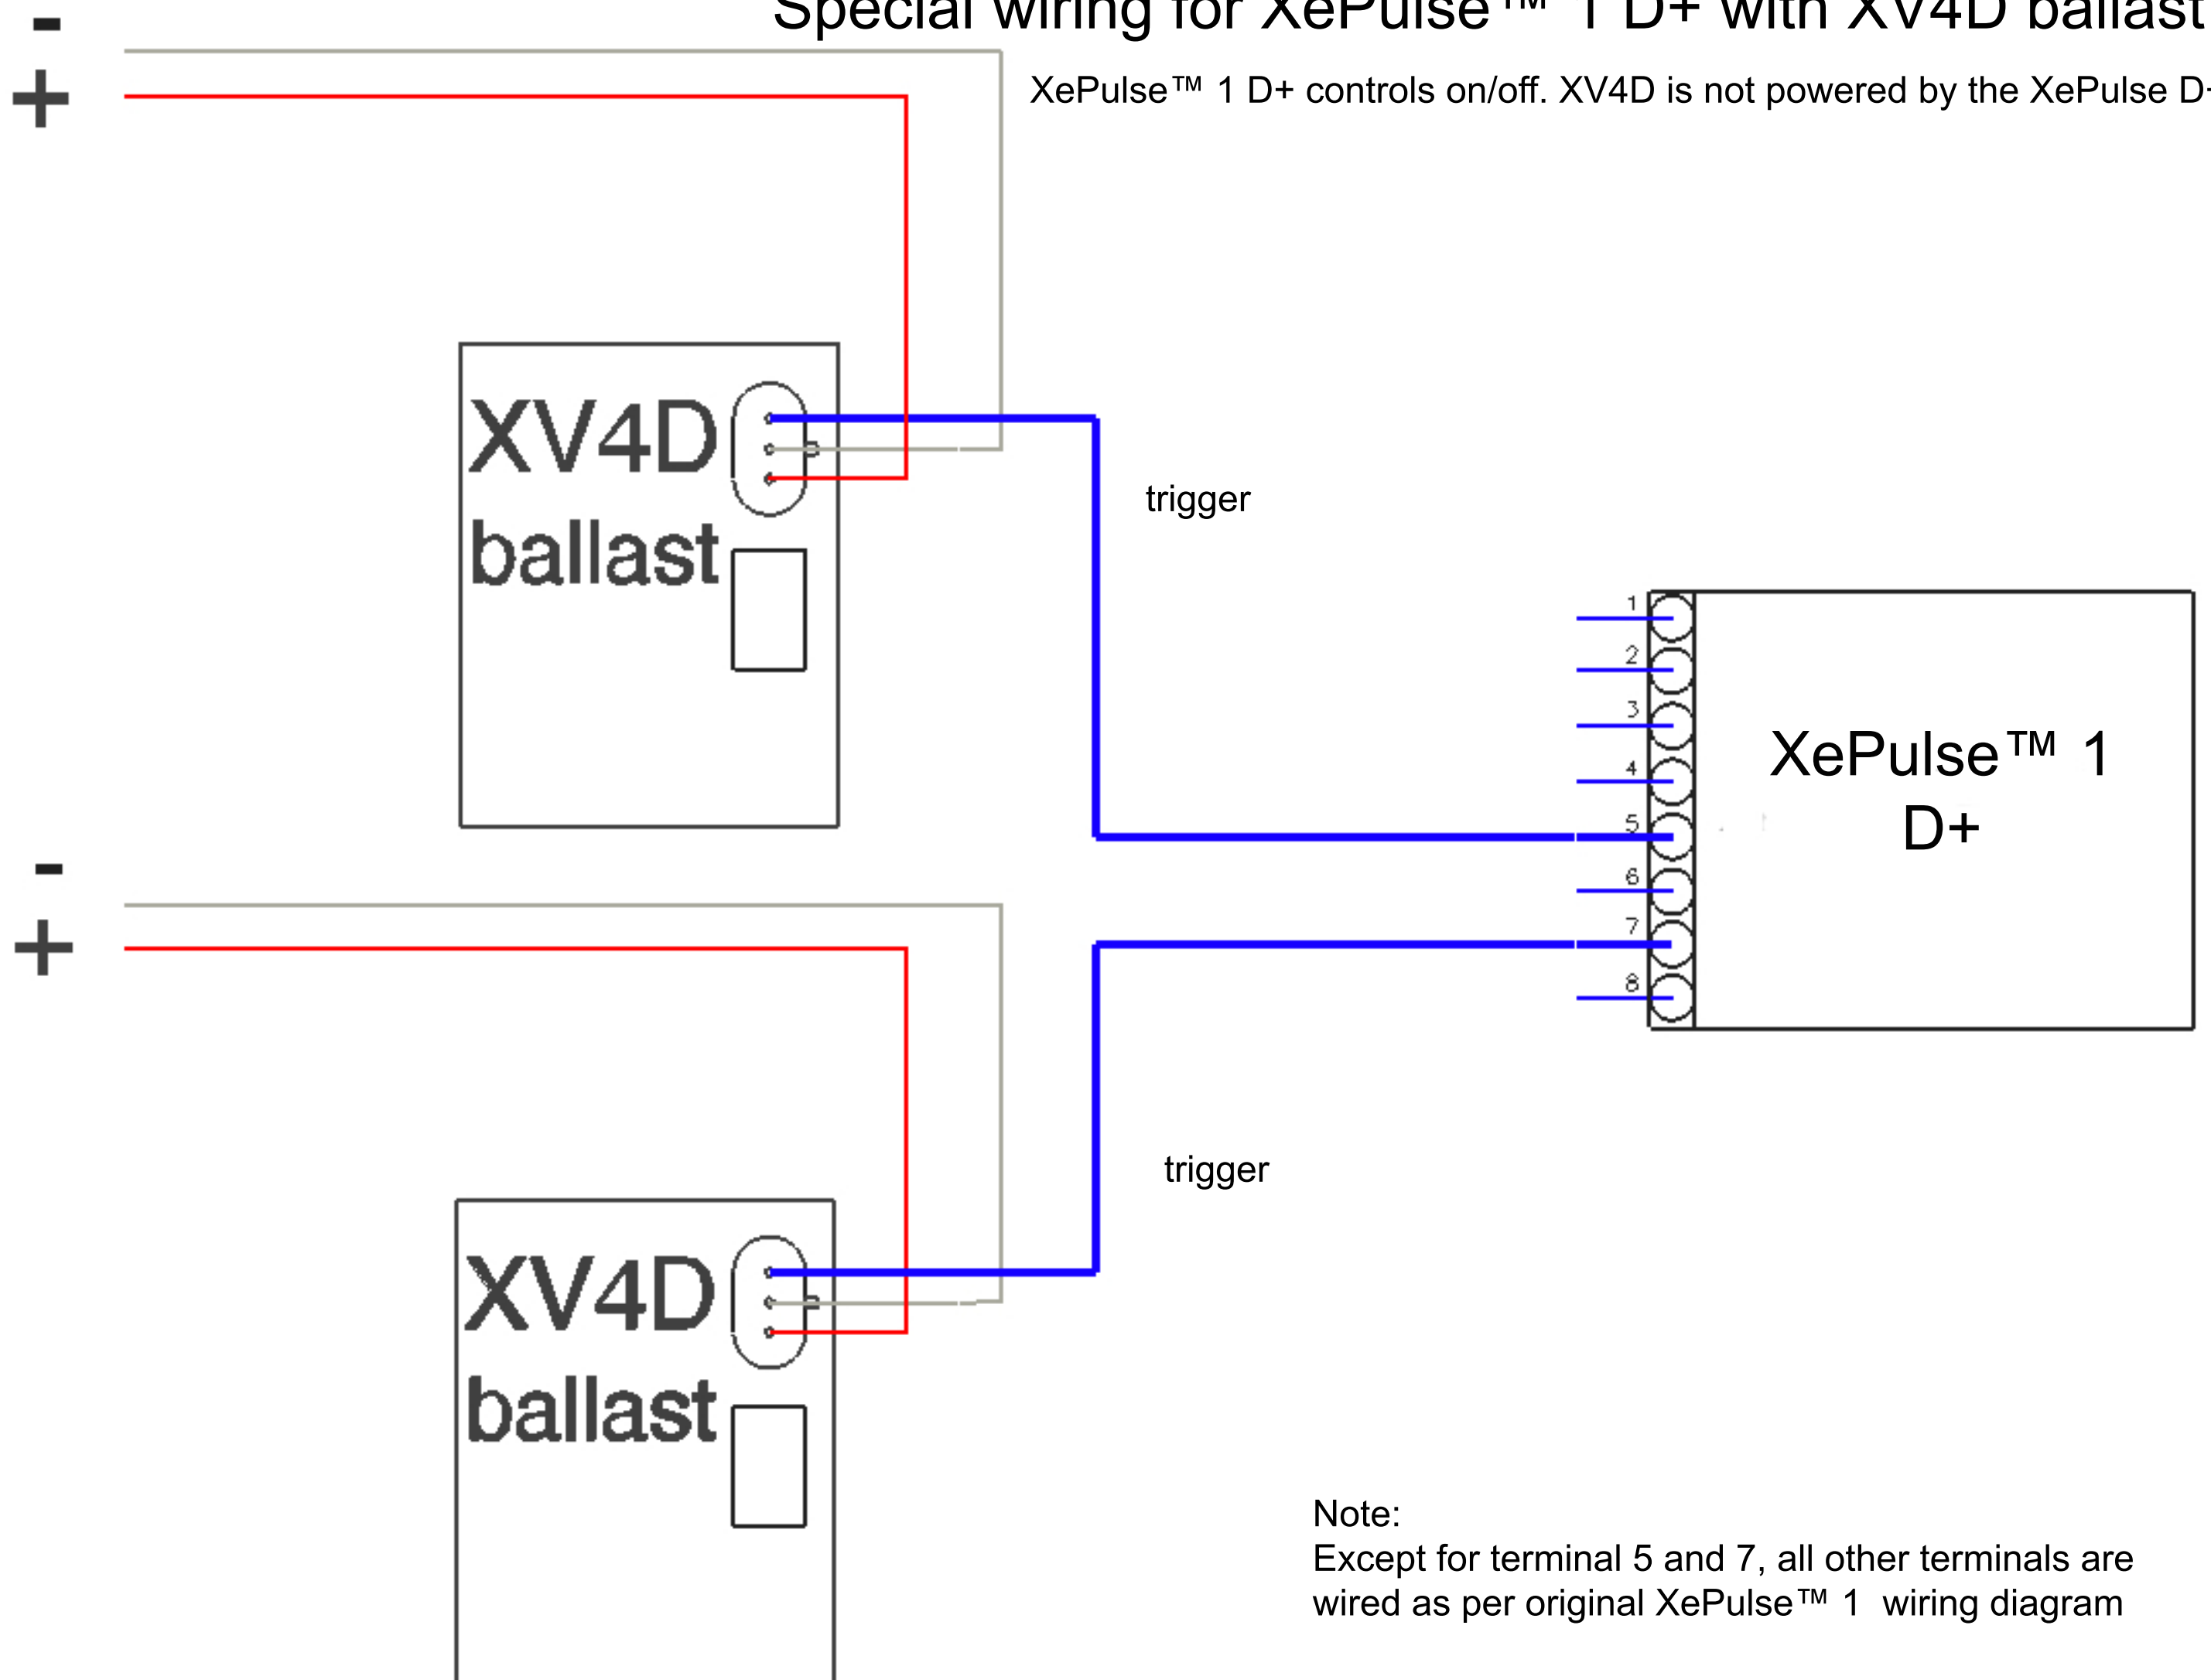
Special wiring for XePulse™ 1 D+ with XV4D ballast

XePulse™ 1 D+ controls on/off. XV4D is not powered by the XePulse D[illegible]

-
+

XV4D
ballast

trigger

1
2
3
4
5
6
7
8

XePulse™ 1
D+

-
+

trigger

XV4D
ballast

Note:
Except for terminal 5 and 7, all other terminals are wired as per original XePulse™ 1 wiring diagram